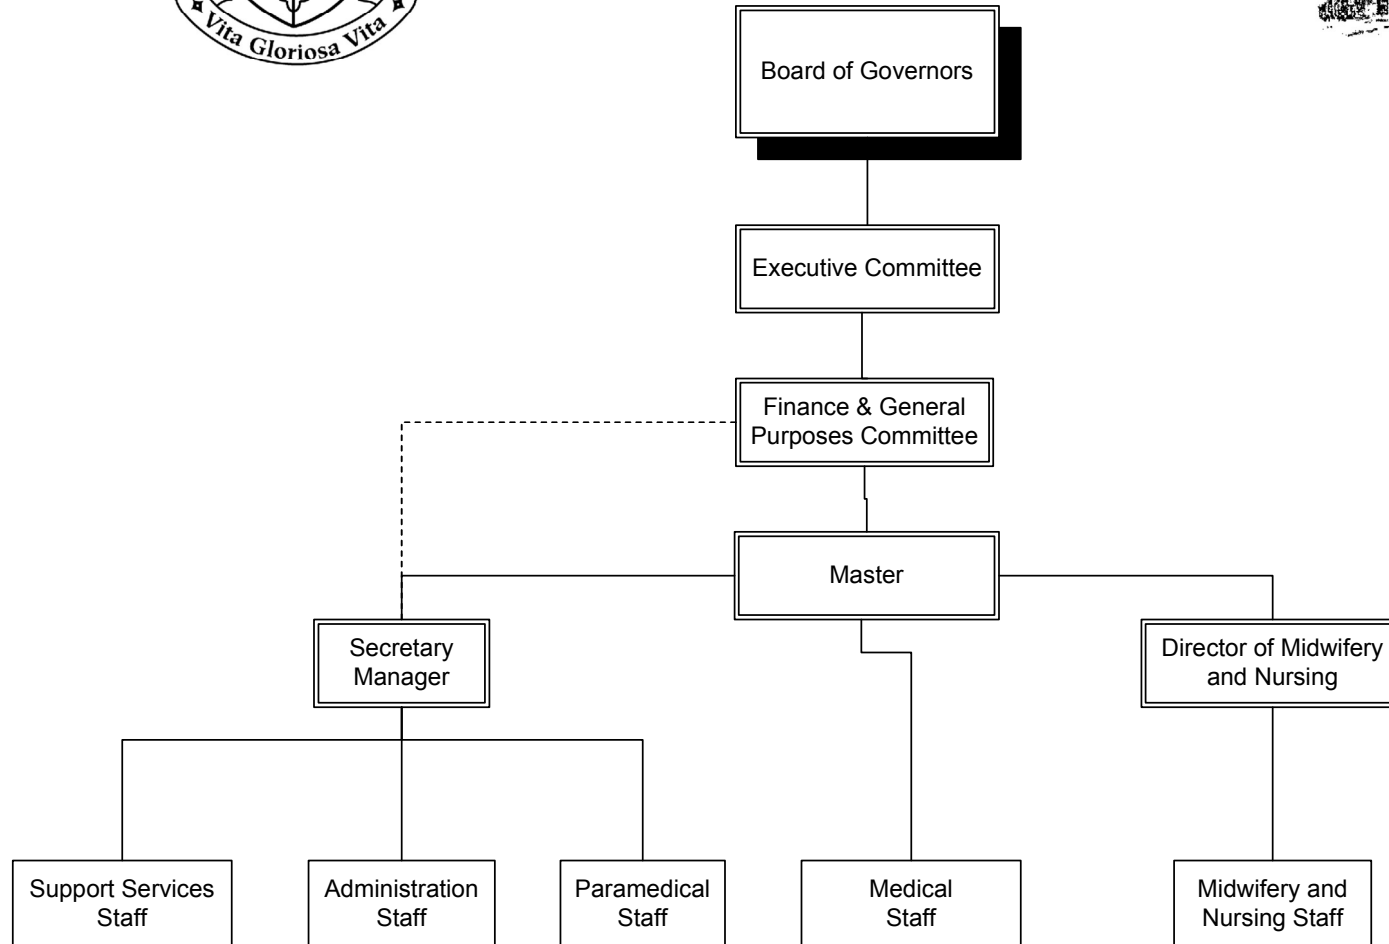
Vita Gloriosa Vita

Board of Governors

Executive Committee

Finance & General Purposes Committee

Master

Secretary Manager

Director of Midwifery and Nursing

Support Services Staff

Administration Staff

Paramedical Staff

Medical Staff

Midwifery and Nursing Staff